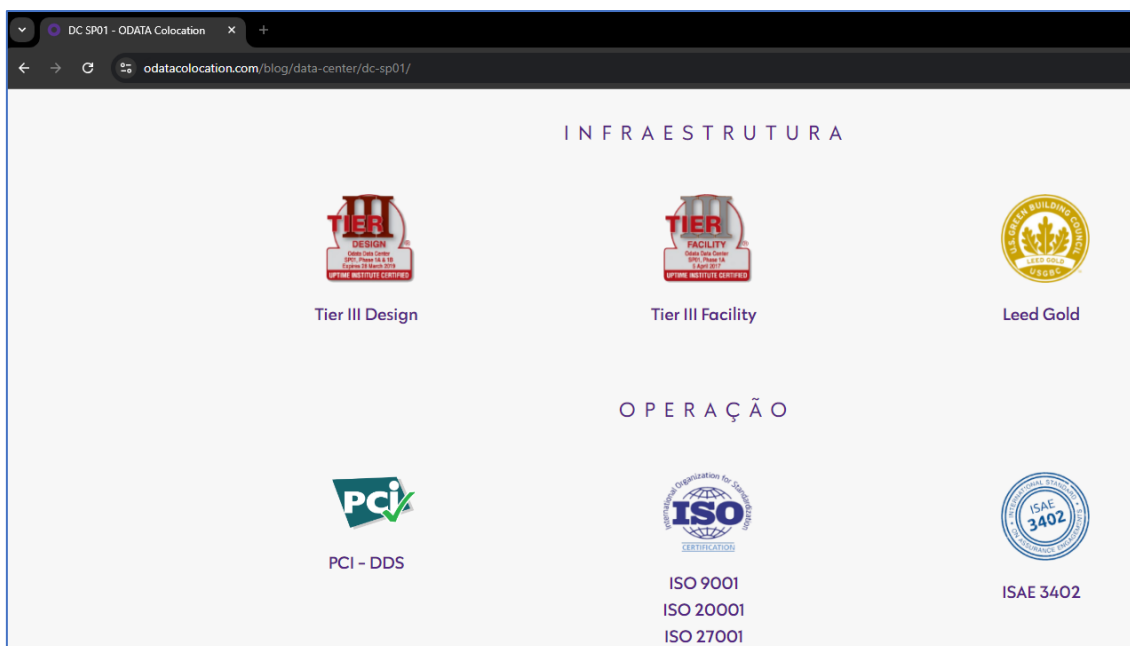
DC SP01 - ODATA Colocation ×

odatacolocation.com/blog/data-center/dc-sp01/

INFRAESTRUTURA

TIER III DESIGN Odata Data Center SP01, Phase 1A & 1B Expires 24 March 2019 UPTIME INSTITUTE CERTIFIED

Tier III Design

TIER III FACILITY Odata Data Center SP01, Phase 1A 5 April 2017 UPTIME INSTITUTE CERTIFIED

Tier III Facility

U.S. GREEN BUILDING COUNCIL LEED GOLD USGBC

Leed Gold

OPERAÇÃO

PCI

PCI - DDS

International Organization for Standardization ISO CERTIFICATION

ISO 9001
ISO 20001
ISO 27001

INTERNATIONAL STANDARD ON ASSURANCE ENGAGEMENTS ISAE 3402

ISAE 3402